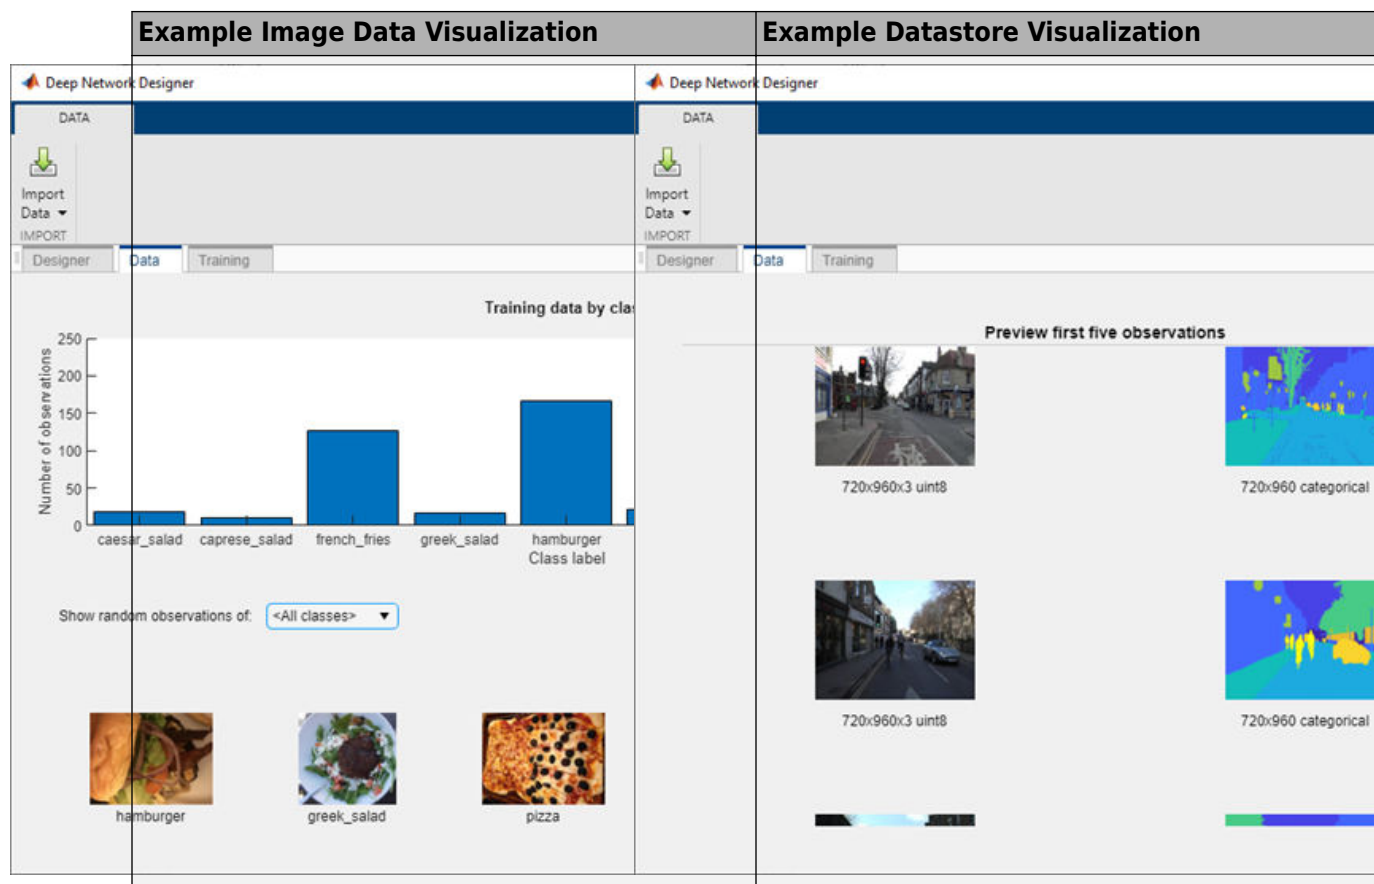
Example Image Data Visualization

Deep Network Designer

DATA

Import Data

IMPORT

Designer Data Training

Training data by cla

Number of observations

250
200
150
100
50
0

caesar_salad caprese_salad french_fries greek_salad hamburger

Class label

Show random observations of: <All classes>

hamburger greek_salad pizza

Example Datastore Visualization

Deep Network Designer

DATA

Import Data

IMPORT

Designer Data Training

Preview first five observations

720x960x3 uint8

720x960 categorical

720x960x3 uint8

720x960 categorical